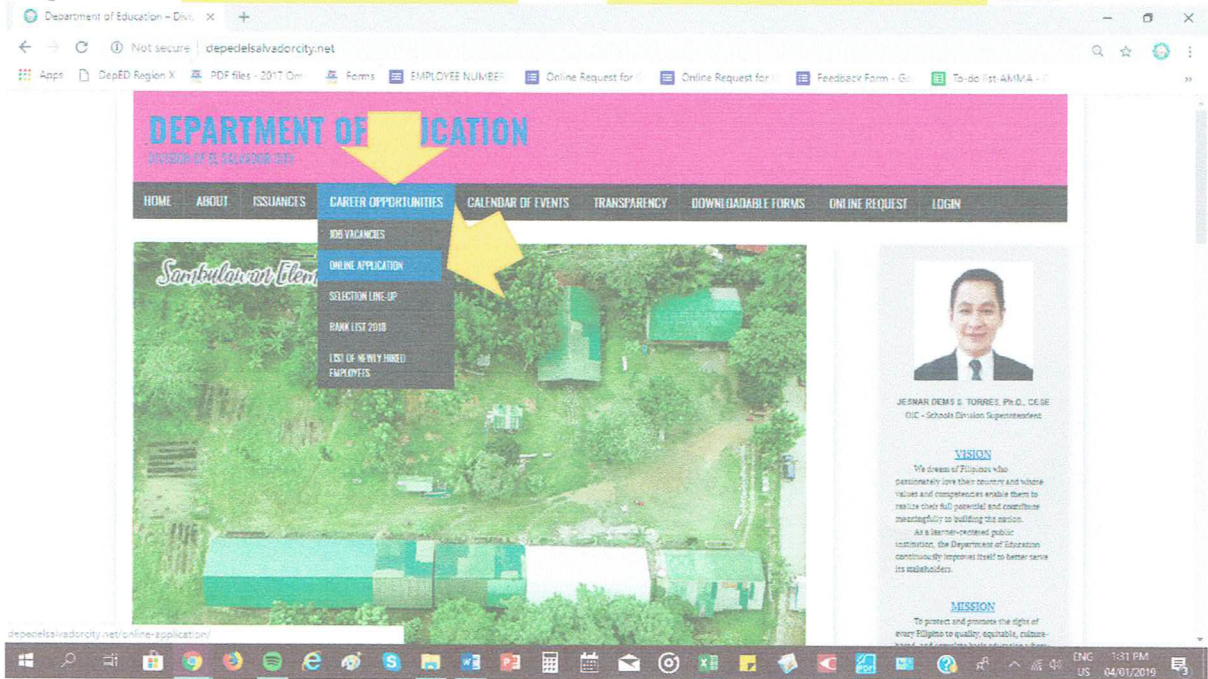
Department of Education – Divi ×

Not secure | depedelsalvadorcity.net

Apps DepED Region X PDF files - 2017 Om Forms EMPLOYEE NUMBER Online Request for Online Request for Feedback Form - Go To-do list-AMMA

DEPARTMENT OF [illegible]ICATION

DIVISION OF EL SALVADOR CITY

HOME ABOUT ISSUANCES CAREER OPPORTUNITIES CALENDAR OF EVENTS TRANSPARENCY DOWNLOADABLE FORMS ONLINE REQUEST LOGIN

JOB VACANCIES
ONLINE APPLICATION
SELECTION LINE-UP
RANK LIST 2018
LIST OF NEWLY HIRED EMPLOYEES

Sambulawan Elem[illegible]

JESNAR DEMS S. TORRES, Ph.D., CESE
OIC - Schools Division Superintendent

VISION

We dream of Filipinos who passionately love their country and whose values and competencies enable them to realize their full potential and contribute meaningfully to building the nation.

As a learner-centered public institution, the Department of Education continuously improves itself to better serve its stakeholders.

MISSION

To protect and promote the right of every Filipino to quality, equitable, culture-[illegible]

depedelsalvadorcity.net/online-application/

ENG US 1:31 PM 04/01/2019